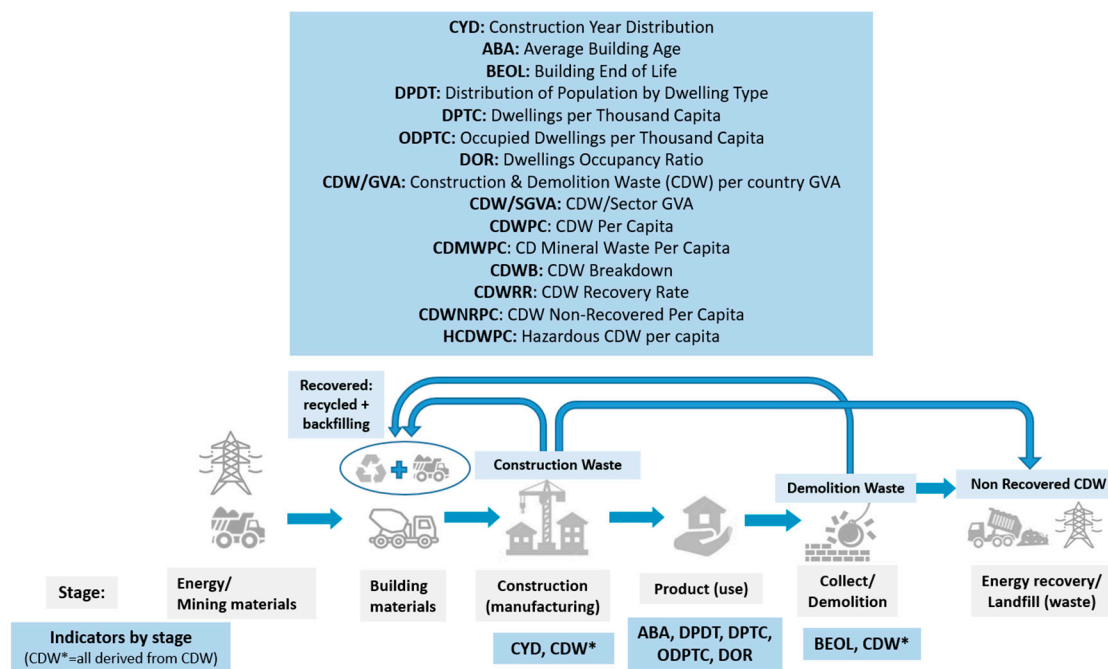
**CYD:** Construction Year Distribution
**ABA:** Average Building Age
**BEOL:** Building End of Life
**DPDT:** Distribution of Population by Dwelling Type
**DPTC:** Dwellings per Thousand Capita
**ODPTC:** Occupied Dwellings per Thousand Capita
**DOR:** Dwellings Occupancy Ratio
**CDW/GVA:** Construction & Demolition Waste (CDW) per country GVA
**CDW/SGVA:** CDW/Sector GVA
**CDWPC:** CDW Per Capita
**CDMWPC:** CD Mineral Waste Per Capita
**CDWB:** CDW Breakdown
**CDWRR:** CDW Recovery Rate
**CDWNRPC:** CDW Non-Recovered Per Capita
**HCDWPC:** Hazardous CDW per capita

Recovered: recycled + backfilling

Construction Waste

Demolition Waste

Non Recovered CDW

Stage:

Energy/ Mining materials

Building materials

Construction (manufacturing)

Product (use)

Collect/ Demolition

Energy recovery/ Landfill (waste)

Indicators by stage (CDW*=all derived from CDW)

CYD, CDW*

ABA, DPDT, DPTC, ODPTC, DOR

BEOL, CDW*